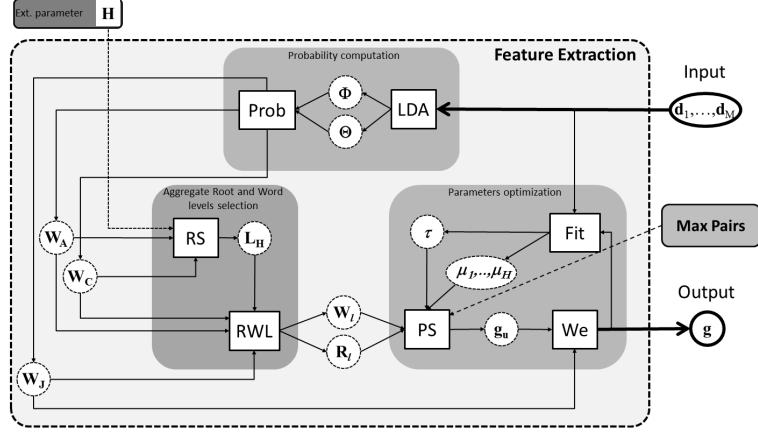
Ext. parameter
$\mathbf{H}$

Feature Extraction

Probability computation

Prob
$\Phi$
$\Theta$
LDA

Input
$\mathbf{d}_1,\ldots,\mathbf{d}_M$

Aggregate Root and Word levels selection

Parameters optimization

$\mathbf{W_A}$
RS
$\mathbf{L_H}$
$\tau$
Fit
Max Pairs
$\mathbf{W_C}$
$\mu_1,\ldots,\mu_H$

RWL
$\mathbf{W}_l$
$\mathbf{R}_l$
PS
$\mathbf{g_u}$
We

Output
$\mathbf{g}$

$\mathbf{W_J}$